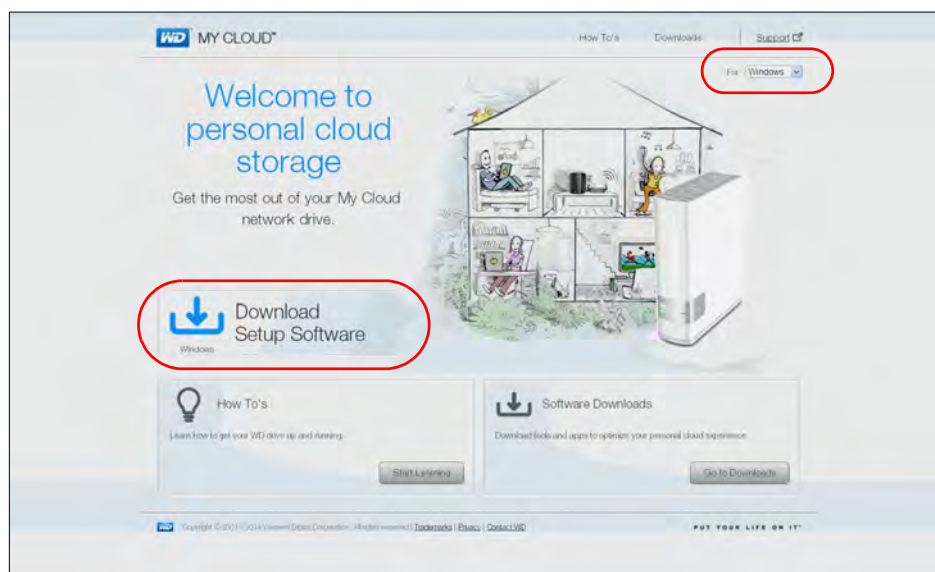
WD MY CLOUD™

How To's Downloads Support

For Windows

Welcome to personal cloud storage

Get the most out of your My Cloud network drive.

Download Setup Software

Windows

How To's

Learn how to get your WD drive up and running.

Start Learning

Software Downloads

Download tools and apps to optimize your personal cloud experience.

Go to Downloads

WD Copyright © 2001-2014 Western Digital Corporation. All rights reserved | Trademarks | Privacy | Contact WD

PUT YOUR LIFE ON IT™